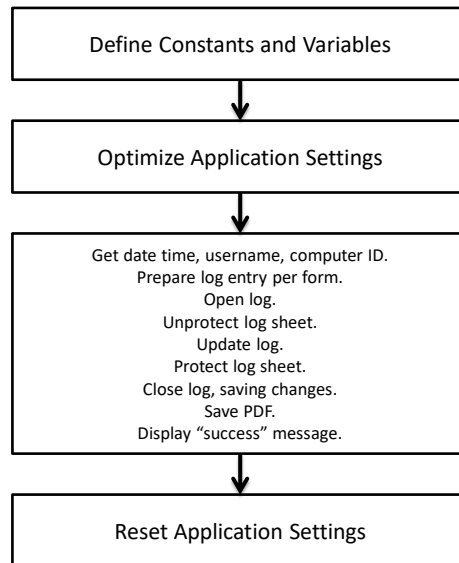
Define Constants and Variables

Optimize Application Settings

Get date time, username, computer ID.
Prepare log entry per form.
Open log.
Unprotect log sheet.
Update log.
Protect log sheet.
Close log, saving changes.
Save PDF.
Display “success” message.

Reset Application Settings